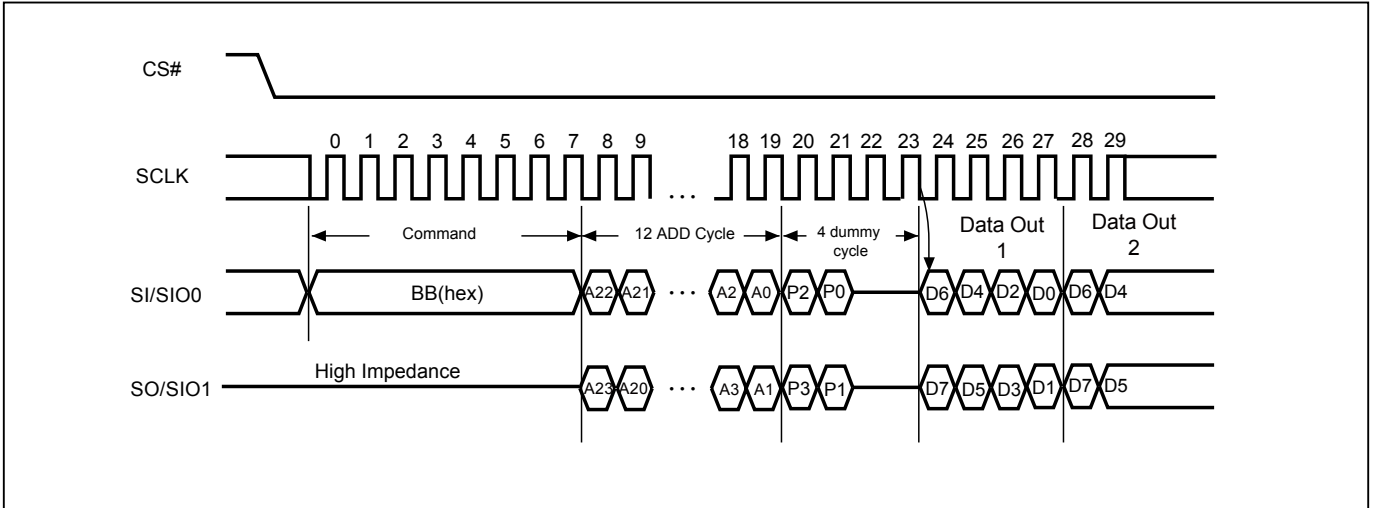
CS#

SCLK

0 1 2 3 4 5 6 7 8 9 ... 18 19 20 21 22 23 24 25 26 27 28 29

Command

12 ADD Cycle

4 dummy cycle

Data Out 1

Data Out 2

SI/SIO0

BB(hex)

A22 A21 ... A2 A0 P2 P0 D6 D4 D2 D0 D6 D4

SO/SIO1

High Impedance

A23 A20 ... A3 A1 P3 P1 D7 D5 D3 D1 D7 D5